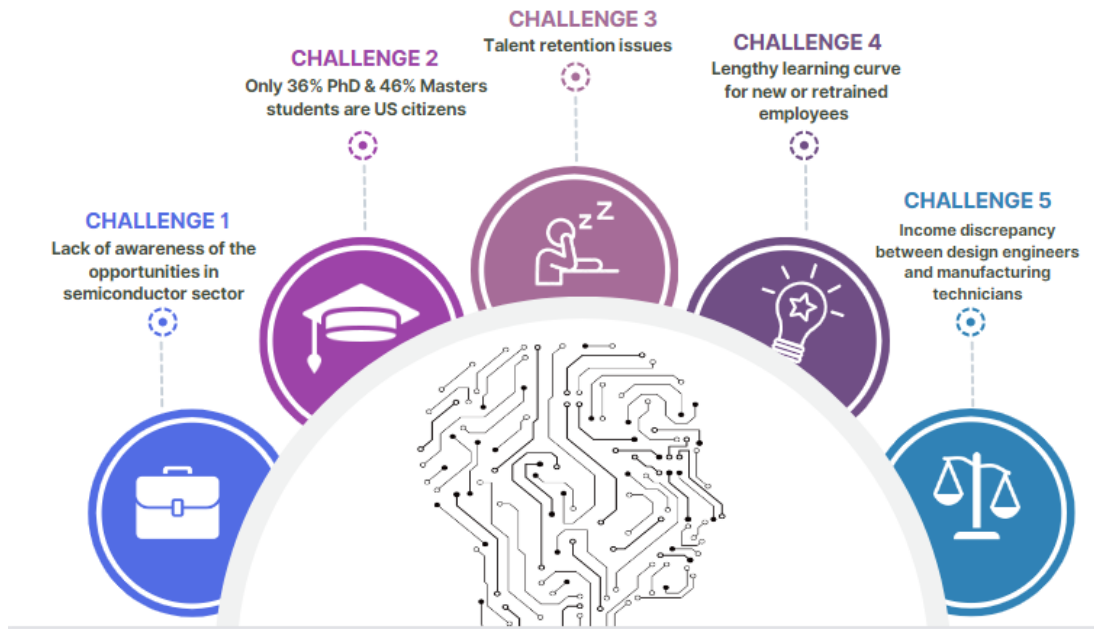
CHALLENGE 1
Lack of awareness of the opportunities in semiconductor sector

CHALLENGE 2
Only 36% PhD & 46% Masters students are US citizens

CHALLENGE 3
Talent retention issues

CHALLENGE 4
Lengthy learning curve for new or retrained employees

CHALLENGE 5
Income discrepancy between design engineers and manufacturing technicians